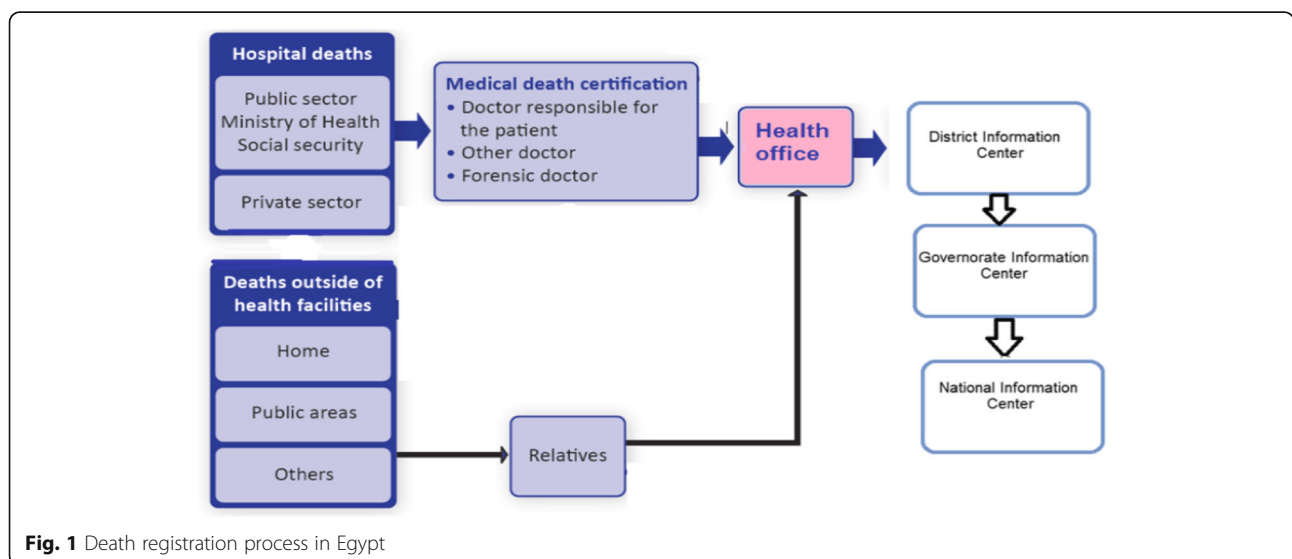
Hospital deaths

Public sector
Ministry of Health
Social security

Private sector

Medical death certification
• Doctor responsible for the patient
• Other doctor
• Forensic doctor

Health office

District Information Center

Governorate Information Center

National Information Center

Deaths outside of health facilities

Home

Public areas

Others

Relatives

**Fig. 1** Death registration process in Egypt